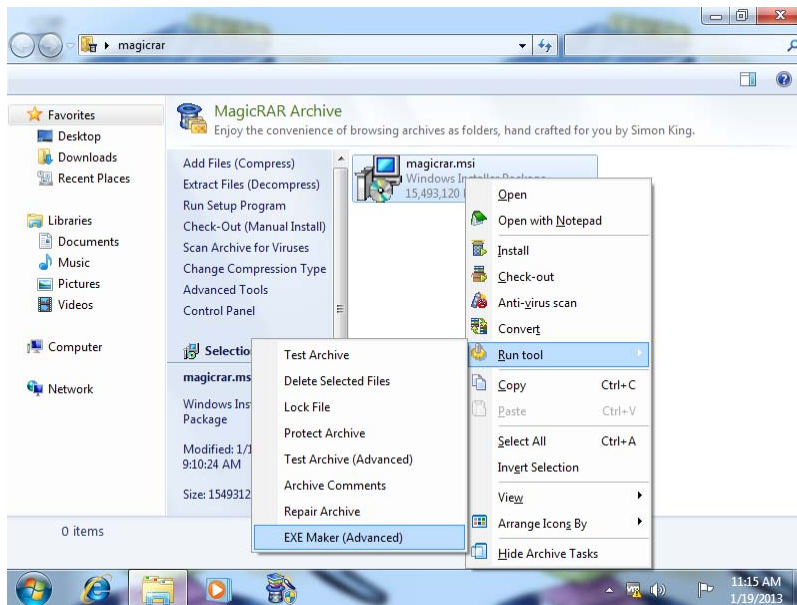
magicrar

Favorites
Desktop
Downloads
Recent Places

Libraries
Documents
Music
Pictures
Videos

Computer

Network

MagicRAR Archive
Enjoy the convenience of browsing archives as folders, hand crafted for you by Simon King.

Add Files (Compress)
Extract Files (Decompress)
Run Setup Program
Check-Out (Manual Install)
Scan Archive for Viruses
Change Compression Type
Advanced Tools
Control Panel

Selectio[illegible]

magicrar.ms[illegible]

Windows Ins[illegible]
Package

Modified: 1/1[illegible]
9:10:24 AM

Size: 1549312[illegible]

magicrar.msi
Windows Installer Package
15,493,120 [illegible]

Open
Open with Notepad
Install
Check-out
Anti-virus scan
Convert
Run tool
Copy Ctrl+C
Paste Ctrl+V
Select All Ctrl+A
Invert Selection
View
Arrange Icons By
Hide Archive Tasks

Test Archive
Delete Selected Files
Lock File
Protect Archive
Test Archive (Advanced)
Archive Comments
Repair Archive
EXE Maker (Advanced)

0 items

11:15 AM
1/19/2013